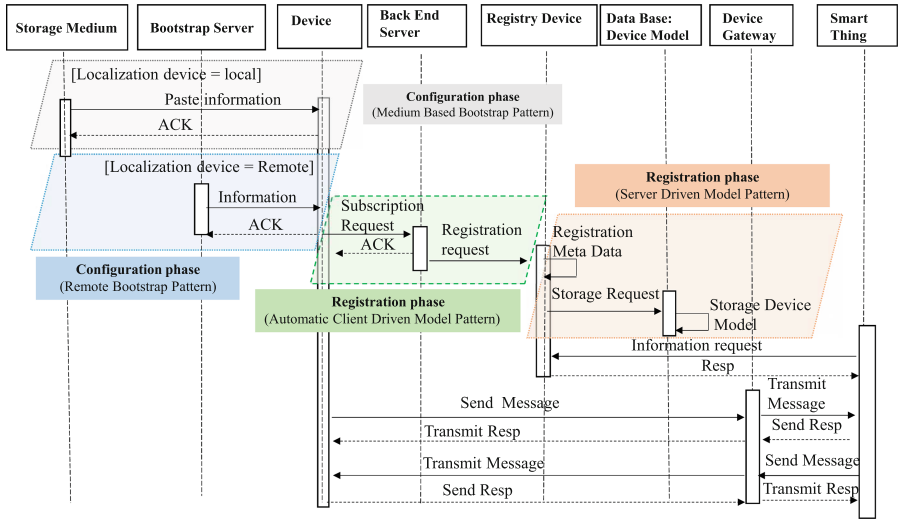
Storage Medium
Bootstrap Server
Device
Back End Server
Registry Device
Data Base: Device Model
Device Gateway
Smart Thing

[Localization device = local]
Paste information
ACK
Configuration phase
(Medium Based Bootstrap Pattern)

[Localization device = Remote]
Information
ACK
Subscription Request
ACK
Registration request
Registration Meta Data
Registration phase
(Server Driven Model Pattern)

Configuration phase
(Remote Bootstrap Pattern)

Registration phase
(Automatic Client Driven Model Pattern)

Storage Request
Storage Device Model
Information request
Resp
Send Message
Transmit Message
Transmit Resp
Send Resp
Transmit Message
Send Message
Send Resp
Transmit Resp